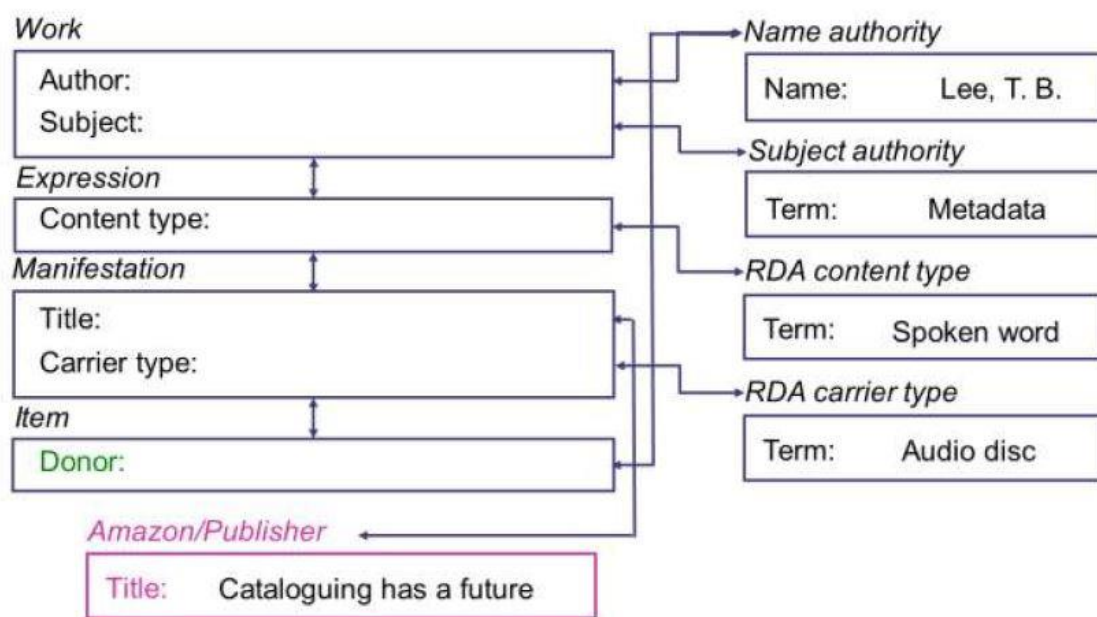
Work

Author:
Subject:

Expression

Content type:

Manifestation

Title:
Carrier type:

Item

Donor:

Name authority

Name: Lee, T. B.

Subject authority

Term: Metadata

RDA content type

Term: Spoken word

RDA carrier type

Term: Audio disc

Amazon/Publisher

Title: Cataloguing has a future